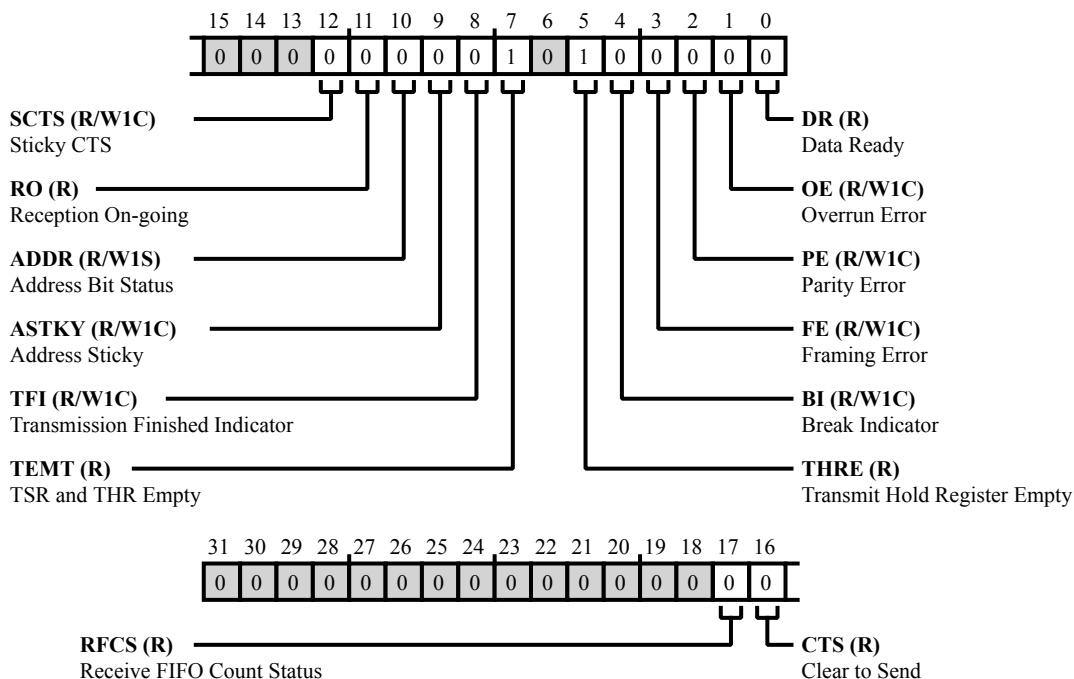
15 14 13 12 11 10 9 8 7 6 5 4 3 2 1 0

| 0 | 0 | 0 | 0 | 0 | 0 | 0 | 0 | 1 | 0 | 1 | 0 | 0 | 0 | 0 | 0 |
|---|---|---|---|---|---|---|---|---|---|---|---|---|---|---|---|

**SCTS (R/W1C)**
Sticky CTS

**RO (R)**
Reception On-going

**ADDR (R/W1S)**
Address Bit Status

**ASTKY (R/W1C)**
Address Sticky

**TFI (R/W1C)**
Transmission Finished Indicator

**TEMT (R)**
TSR and THR Empty

**DR (R)**
Data Ready

**OE (R/W1C)**
Overrun Error

**PE (R/W1C)**
Parity Error

**FE (R/W1C)**
Framing Error

**BI (R/W1C)**
Break Indicator

**THRE (R)**
Transmit Hold Register Empty

31 30 29 28 27 26 25 24 23 22 21 20 19 18 17 16

| 0 | 0 | 0 | 0 | 0 | 0 | 0 | 0 | 0 | 0 | 0 | 0 | 0 | 0 | 0 | 0 |
|---|---|---|---|---|---|---|---|---|---|---|---|---|---|---|---|

**RFCS (R)**
Receive FIFO Count Status

**CTS (R)**
Clear to Send